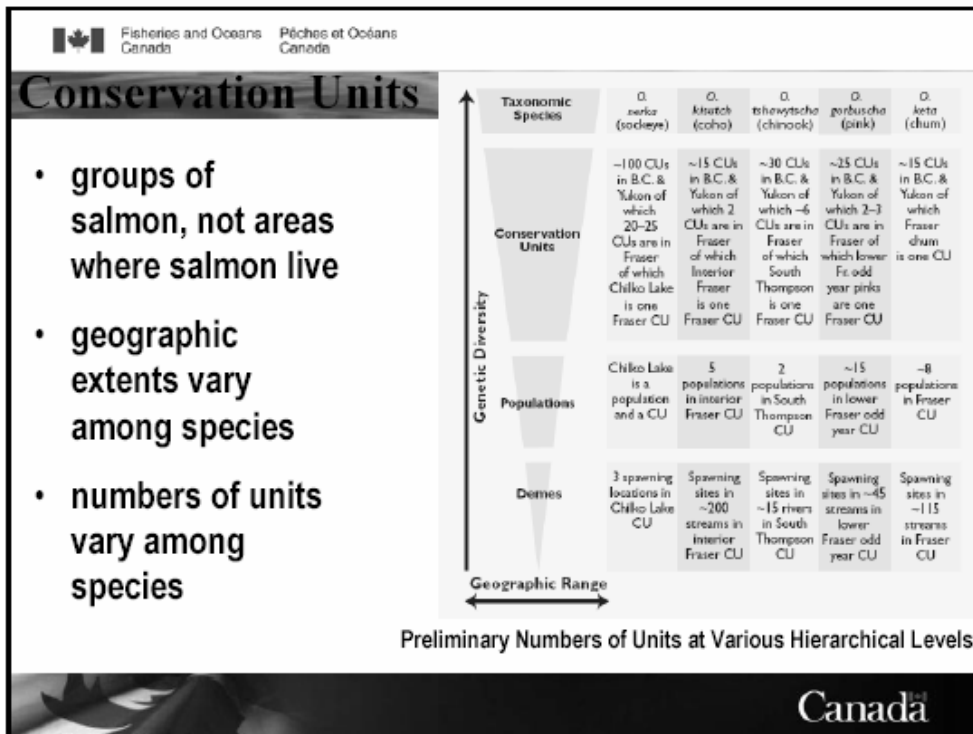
Fisheries and Oceans Canada   Pêches et Océans Canada

Conservation Units

• groups of salmon, not areas where salmon live

• geographic extents vary among species

• numbers of units vary among species

| | | | | | |
|---|---|---|---|---|---|
| Taxonomic Species | O. nerka (sockeye) | O. kisutch (coho) | O. tshawytscha (chinook) | O. gorbuscha (pink) | O. keta (chum) |
| Conservation Units | ~100 CUs in B.C. & Yukon of which 20–25 CUs are in Fraser of which Chilko Lake is one Fraser CU | ~15 CUs in B.C. & Yukon of which 2 CUs are in Fraser of which Interior Fraser is one Fraser CU | ~30 CUs in B.C. & Yukon of which ~6 CUs are in Fraser of which South Thompson is one Fraser CU | ~25 CUs in B.C. & Yukon of which 2–3 CUs are in Fraser of which lower Fr. odd year pinks are one Fraser CU | ~15 CUs in B.C. & Yukon of which Fraser chum is one CU |
| Populations | Chilko Lake is a population and a CU | 5 populations in interior Fraser CU | 2 populations in South Thompson CU | ~15 populations in lower Fraser odd year CU | ~8 populations in Fraser CU |
| Demes | 3 spawning locations in Chilko Lake CU | Spawning sites in ~200 streams in interior Fraser CU | Spawning sites in ~15 rivers in South Thompson CU | Spawning sites in ~45 streams in lower Fraser odd year CU | Spawning sites in ~115 streams in Fraser CU |

Genetic Diversity

Geographic Range

Preliminary Numbers of Units at Various Hierarchical Levels

Canada